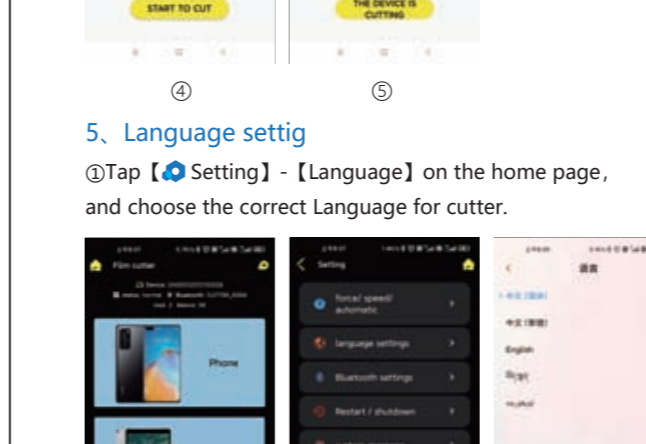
START TO CUT

THE DEVICE IS CUTTING

④ ⑤

5、Language settig

①Tap【 Setting】-【Language】on the home page, and choose the correct Language for cutter.

Film cutter

Phone

Setting

force/ speed/ automatic

language settings

Bluetooth settings

Restart / shutdown

English